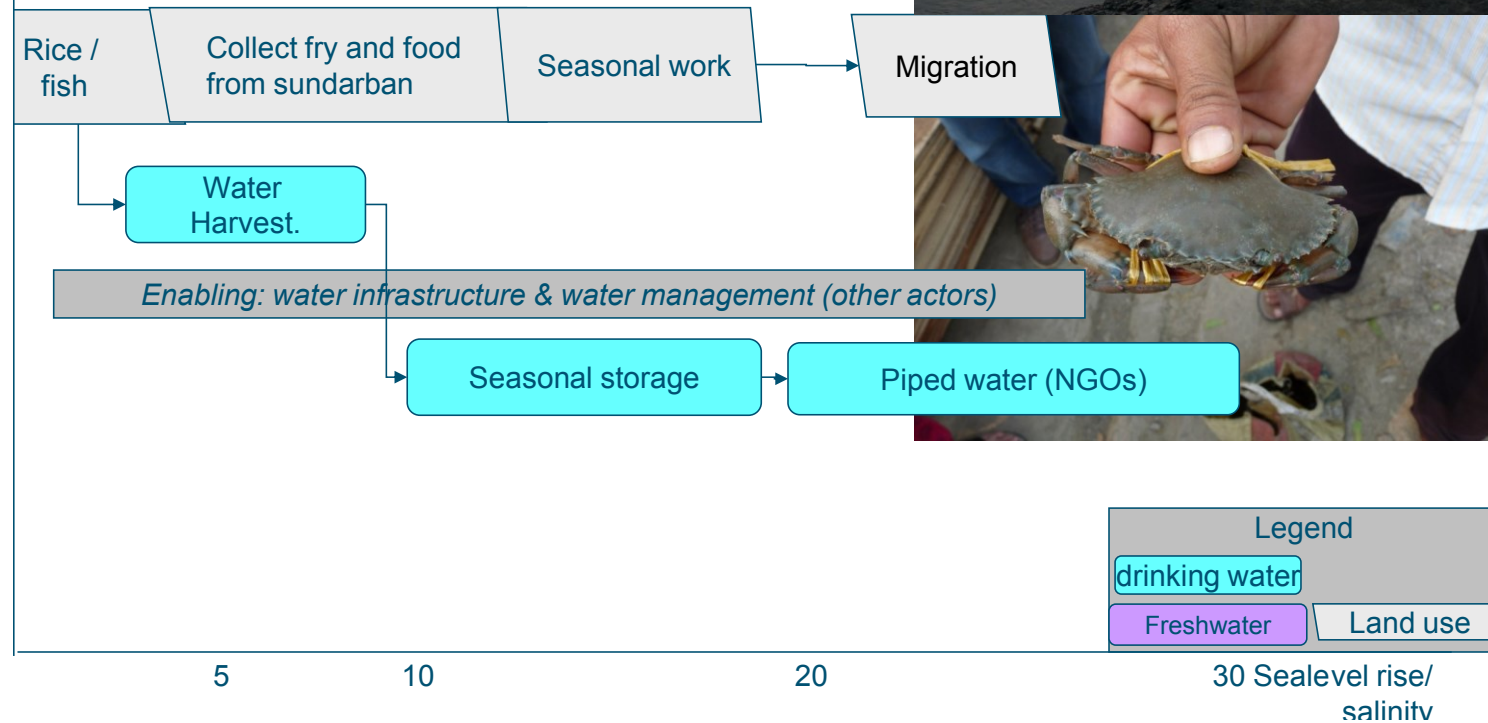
Rice / fish

Collect fry and food from sundarban

Seasonal work

Migration

Water Harvest.

Enabling: water infrastructure & water management (other actors)

Seasonal storage

Piped water (NGOs)

Legend

drinking water

Freshwater

Land use

5

10

20

30 Sealevel rise/ salinity